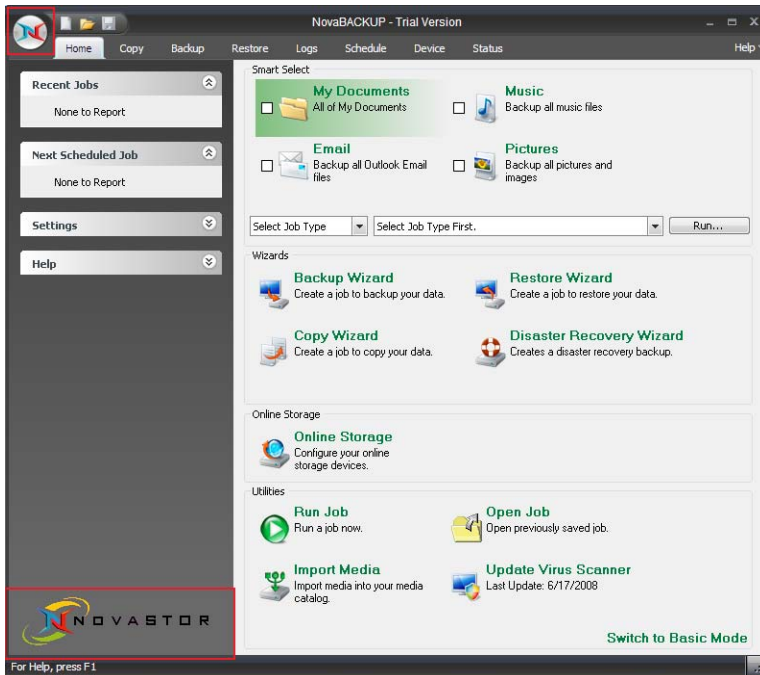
NovaBACKUP - Trial Version

Home Copy Backup Restore Logs Schedule Device Status Help

Recent Jobs
None to Report

Next Scheduled Job
None to Report

Settings

Help

Smart Select

My Documents
All of My Documents

Music
Backup all music files

Email
Backup all Outlook Email files

Pictures
Backup all pictures and images

Select Job Type
Select Job Type First.
Run...

Wizards

Backup Wizard
Create a job to backup your data.

Restore Wizard
Create a job to restore your data.

Copy Wizard
Create a job to copy your data.

Disaster Recovery Wizard
Creates a disaster recovery backup.

Online Storage

Online Storage
Configure your online storage devices.

Utilities

Run Job
Run a job now.

Open Job
Open previously saved job.

Import Media
Import media into your media catalog.

Update Virus Scanner
Last Update: 6/17/2008

NOVASTOR

Switch to Basic Mode

For Help, press F1